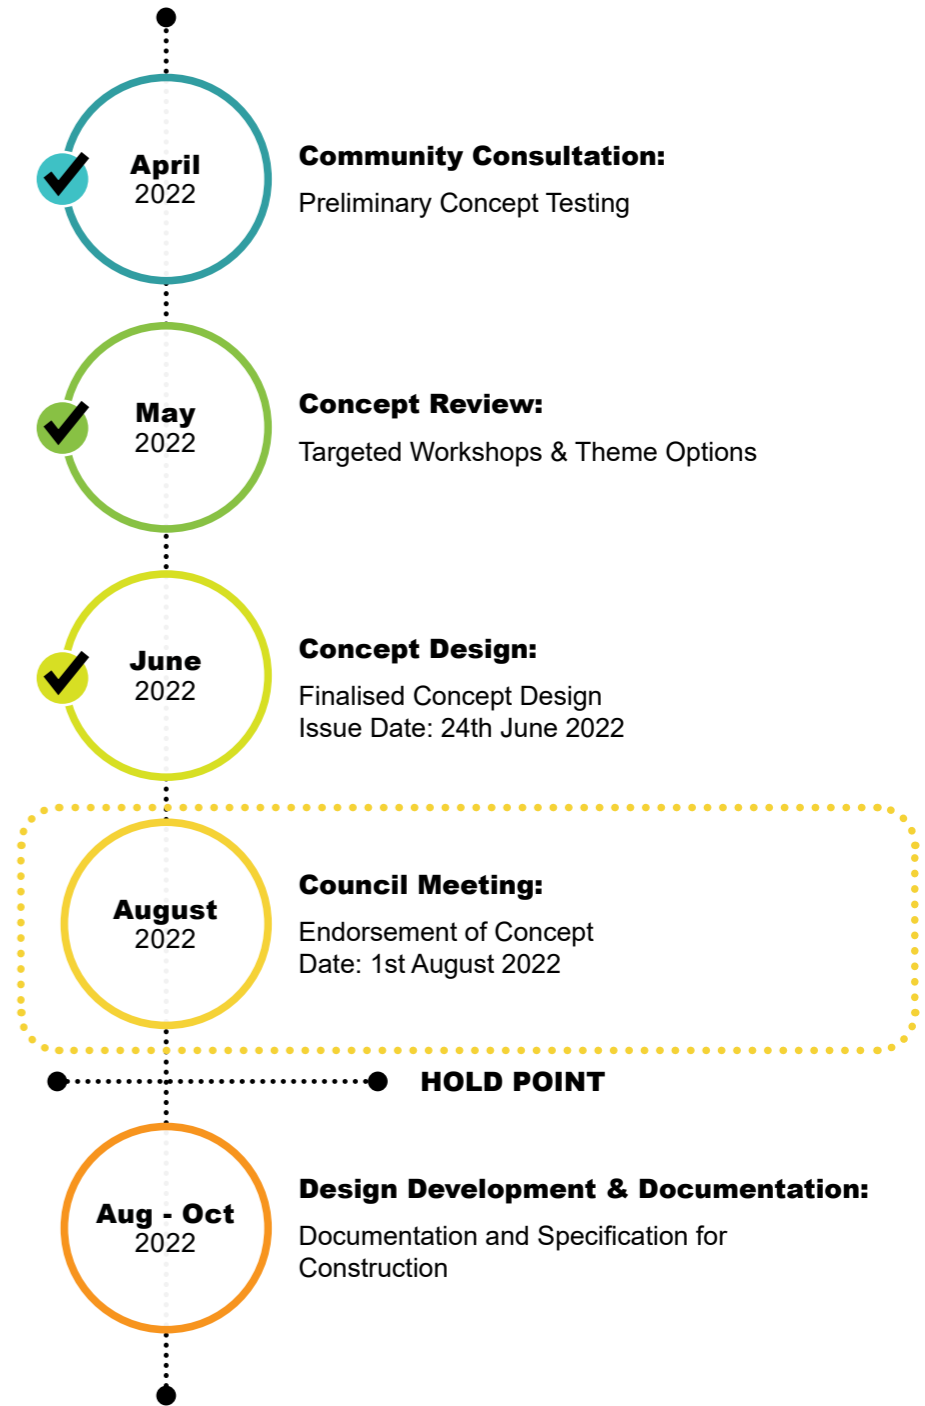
April
2022

Community Consultation:
Preliminary Concept Testing

May
2022

Concept Review:
Targeted Workshops & Theme Options

June
2022

Concept Design:
Finalised Concept Design
Issue Date: 24th June 2022

August
2022

Council Meeting:
Endorsement of Concept
Date: 1st August 2022

HOLD POINT

Aug - Oct
2022

Design Development & Documentation:
Documentation and Specification for Construction